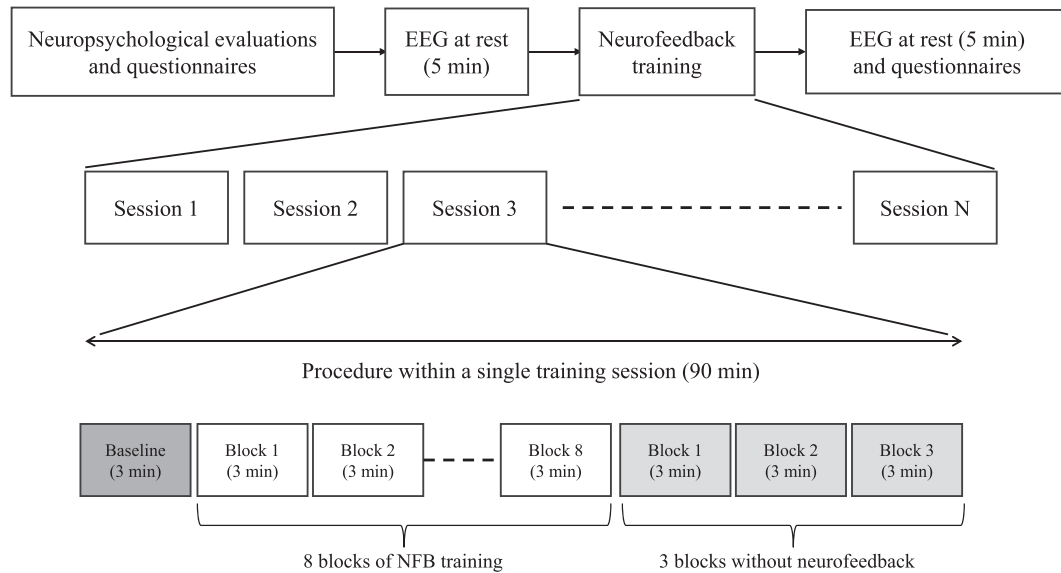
Neuropsychological evaluations and questionnaires

EEG at rest (5 min)

Neurofeedback training

EEG at rest (5 min) and questionnaires

Session 1

Session 2

Session 3

Session N

Procedure within a single training session (90 min)

Baseline (3 min)

Block 1 (3 min)

Block 2 (3 min)

Block 8 (3 min)

Block 1 (3 min)

Block 2 (3 min)

Block 3 (3 min)

8 blocks of NFB training

3 blocks without neurofeedback